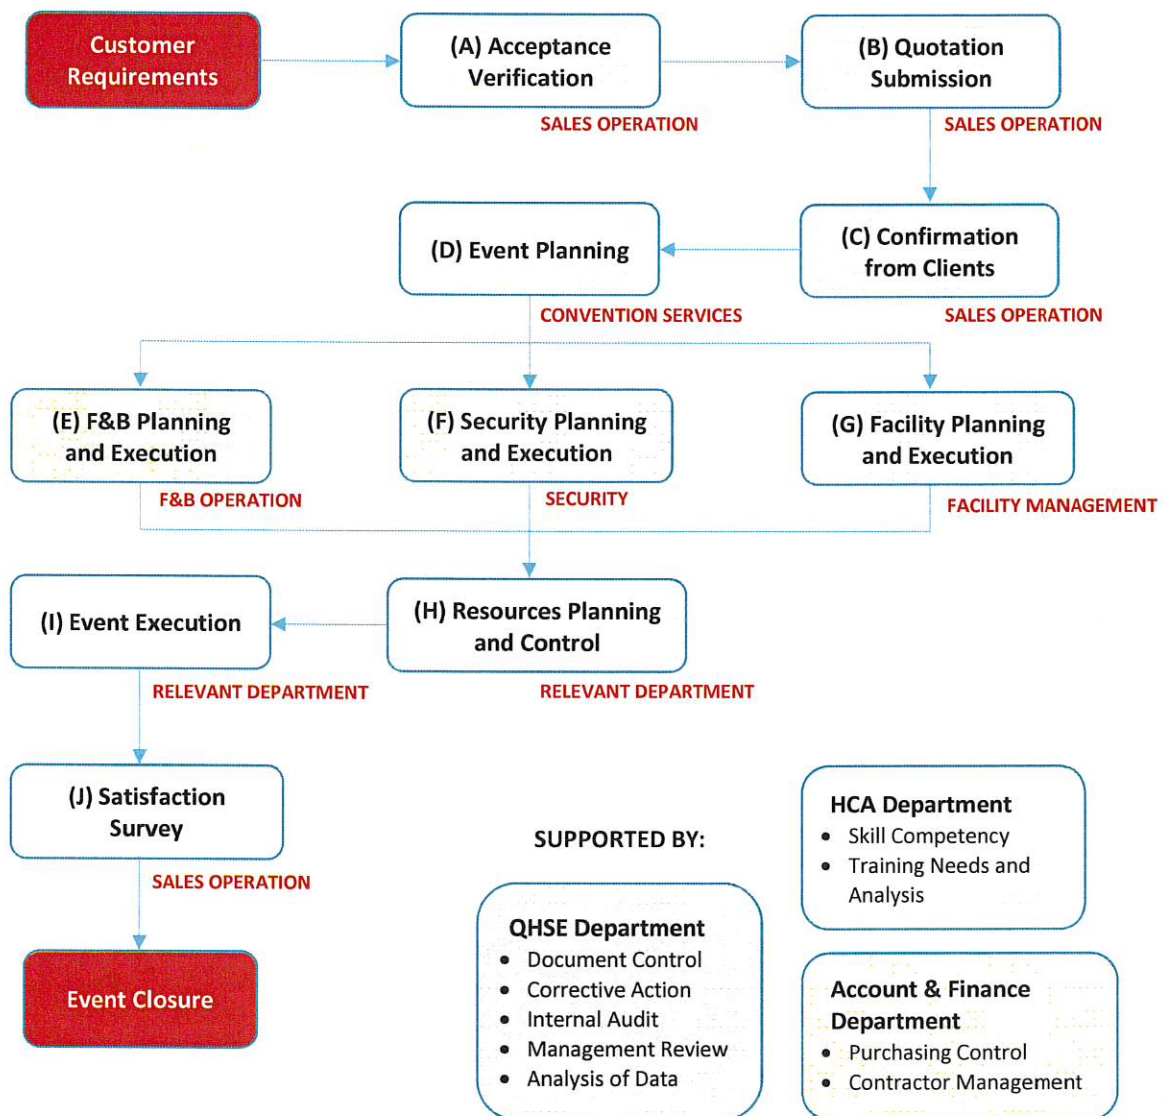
Customer Requirements

(A) Acceptance Verification

SALES OPERATION

(B) Quotation Submission

SALES OPERATION

(D) Event Planning

CONVENTION SERVICES

(C) Confirmation from Clients

SALES OPERATION

(E) F&B Planning and Execution

F&B OPERATION

(F) Security Planning and Execution

SECURITY

(G) Facility Planning and Execution

FACILITY MANAGEMENT

(I) Event Execution

RELEVANT DEPARTMENT

(H) Resources Planning and Control

RELEVANT DEPARTMENT

(J) Satisfaction Survey

SALES OPERATION

Event Closure

SUPPORTED BY:

HCA Department
- Skill Competency
- Training Needs and Analysis

QHSE Department
- Document Control
- Corrective Action
- Internal Audit
- Management Review
- Analysis of Data

Account & Finance Department
- Purchasing Control
- Contractor Management